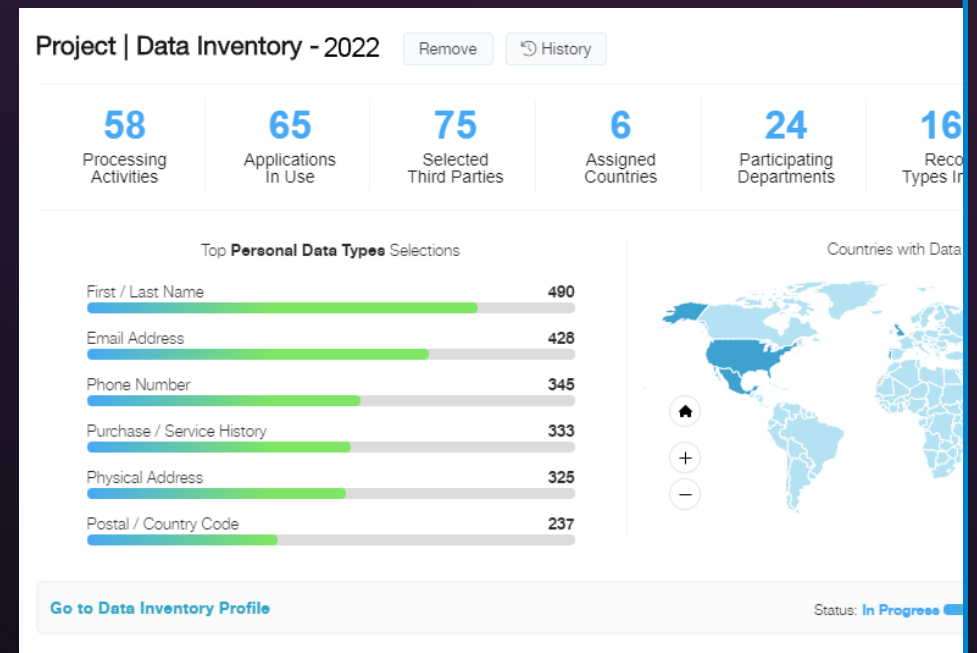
Project | Data Inventory - 2022

Remove

History

58
Processing Activities

65
Applications In Use

75
Selected Third Parties

6
Assigned Countries

24
Participating Departments

16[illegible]
Reco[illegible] Types I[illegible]

Top **Personal Data Types** Selections

| | |
|---|---|
| First / Last Name | 490 |
| Email Address | 428 |
| Phone Number | 345 |
| Purchase / Service History | 333 |
| Physical Address | 325 |
| Postal / Country Code | 237 |

Countries with Data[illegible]

+

−

Go to Data Inventory Profile

Status: In Progress